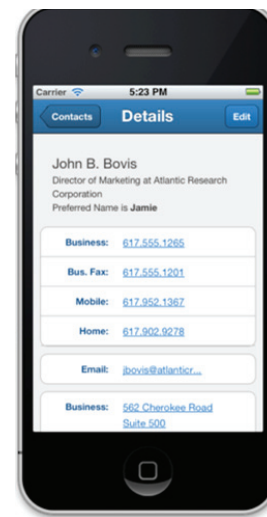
Carrier 5:23 PM

Contacts Details Edit

John B. Bovis
Director of Marketing at Atlantic Research Corporation
Preferred Name is Jamie

Business: 617.555.1265

Bus. Fax: 617.555.1201

Mobile: 617.952.1367

Home: 617.902.9278

Email: jbovis@atlanticr...

Business: 562 Cherokee Road Suite 500